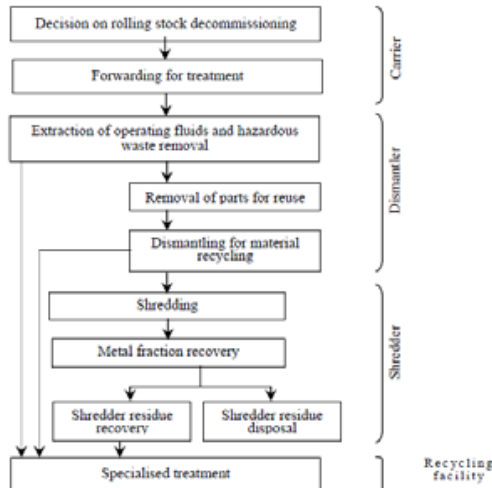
Decision on rolling stock decommissioning

Forwarding for treatment

Carrier

Extraction of operating fluids and hazardous waste removal

Removal of parts for reuse

Dismantling for material recycling

Dismantler

Shredding

Metal fraction recovery

Shredder residue recovery

Shredder residue disposal

Shredder

Specialised treatment

Recycling facility